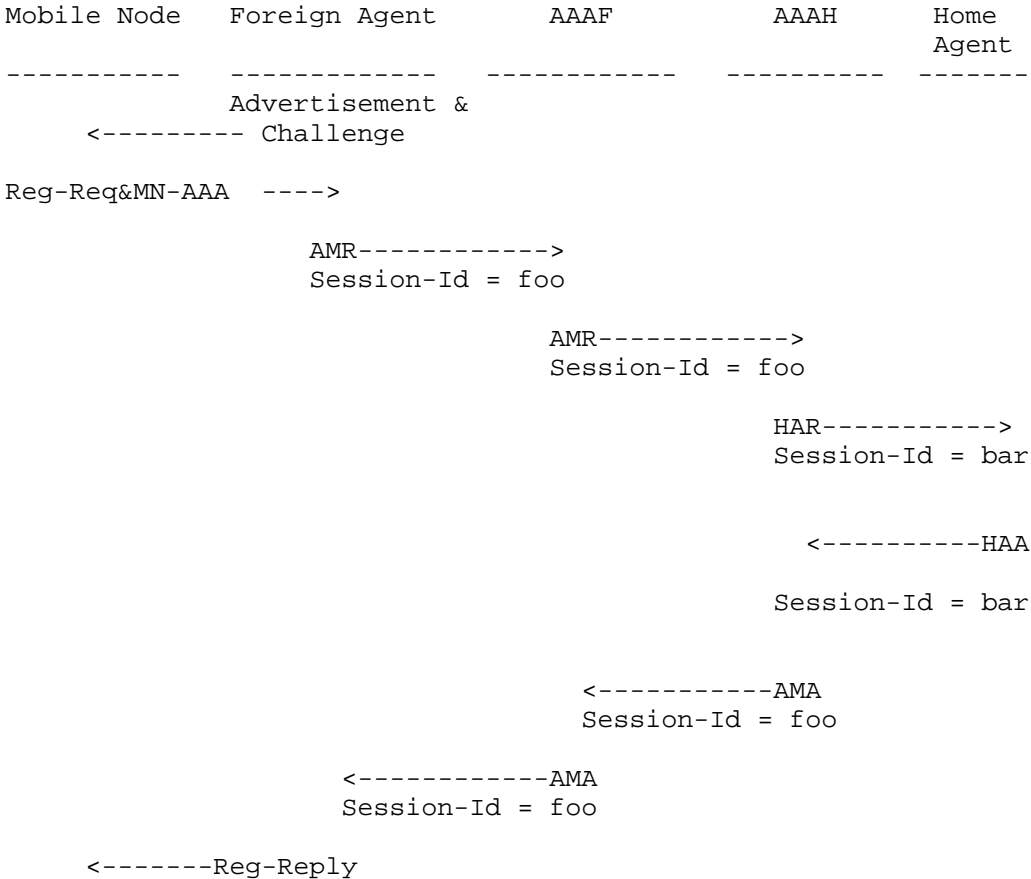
Mobile Node   Foreign Agent        AAAF           AAAH       Home
                                                             Agent
-----------   ------------   ------------   ----------   -------
              Advertisement &
     <--------- Challenge

Reg-Req&MN-AAA  ---->

                  AMR------------>
                  Session-Id = foo

                                AMR------------>
                                Session-Id = foo

                                             HAR----------->
                                             Session-Id = bar

                                               <----------HAA

                                             Session-Id = bar

                                  <-----------AMA
                                  Session-Id = foo

                   <------------AMA
                   Session-Id = foo

     <-------Reg-Reply